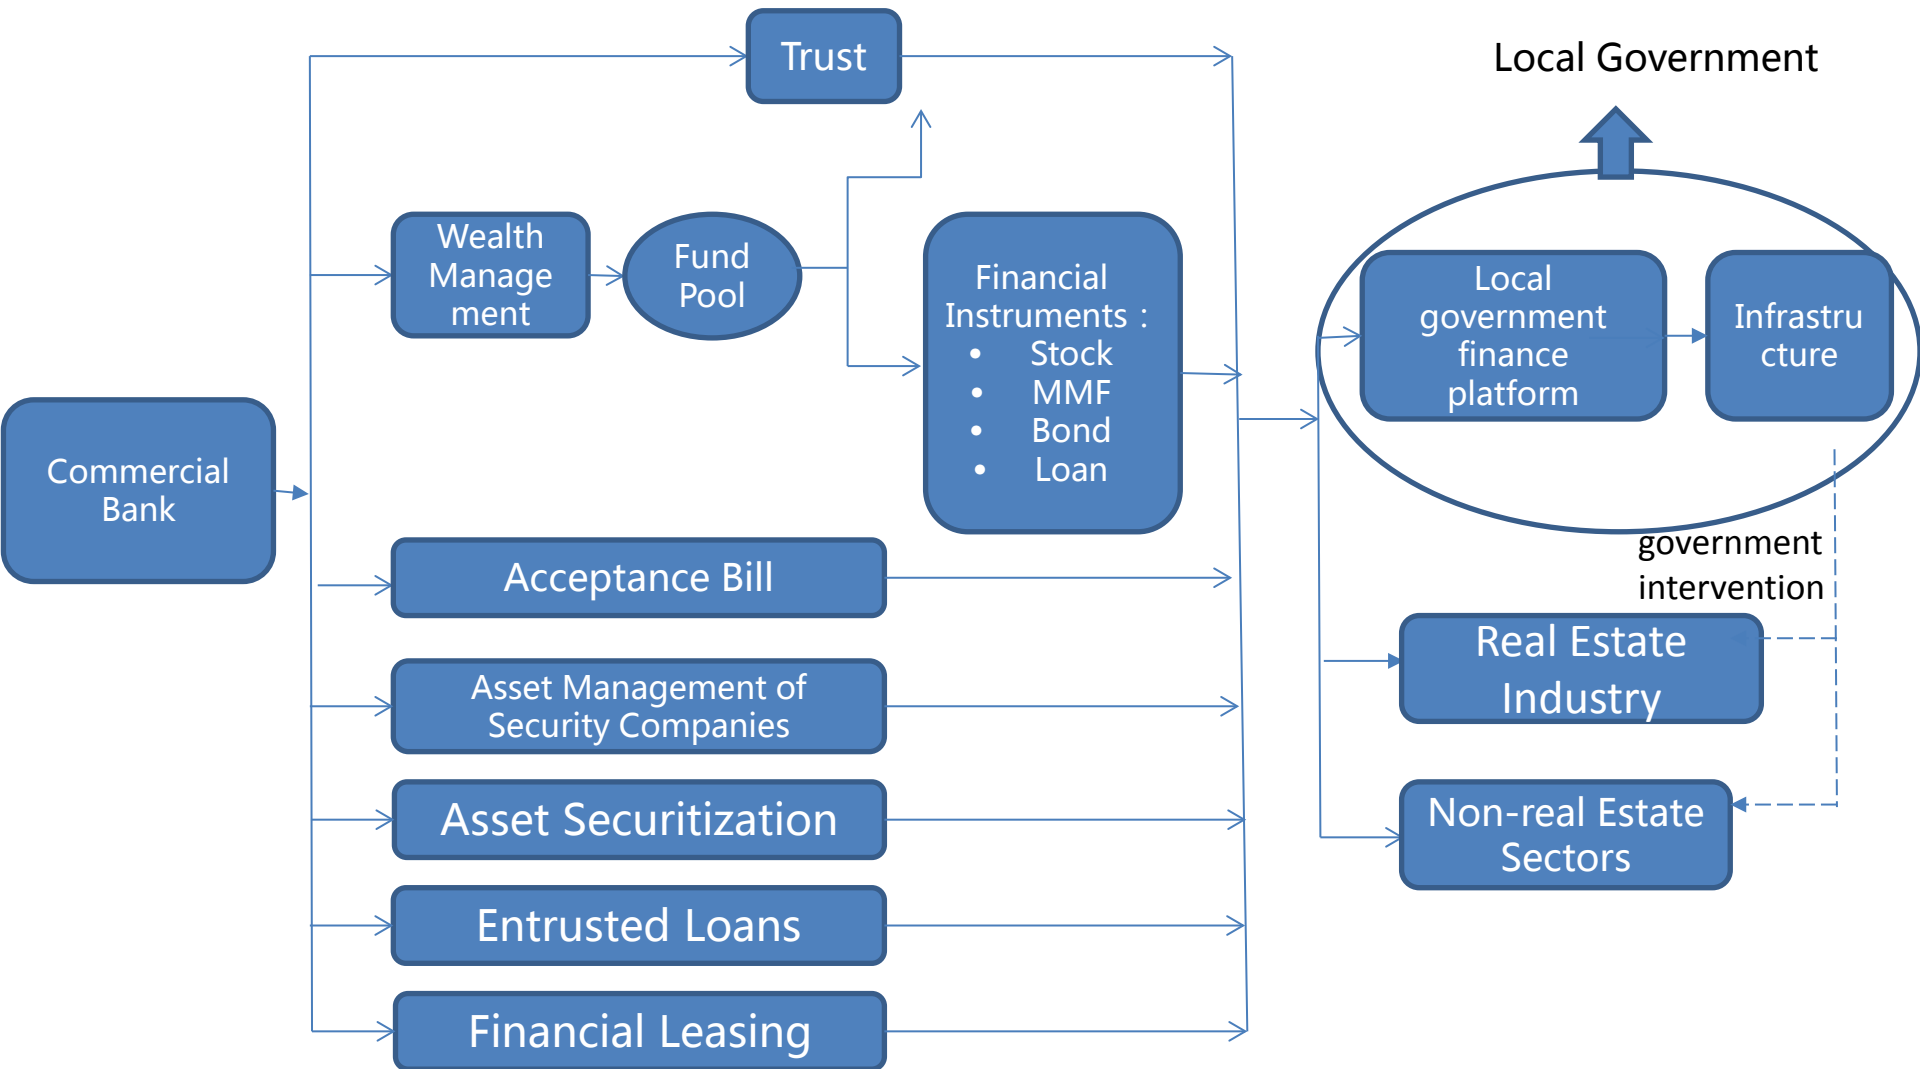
Trust

Local Government

Wealth Manage ment

Fund Pool

Financial Instruments :
- Stock
- MMF
- Bond
- Loan

Local government finance platform

Infrastru cture

Commercial Bank

Acceptance Bill

government intervention

Real Estate Industry

Asset Management of Security Companies

Asset Securitization

Non-real Estate Sectors

Entrusted Loans

Financial Leasing